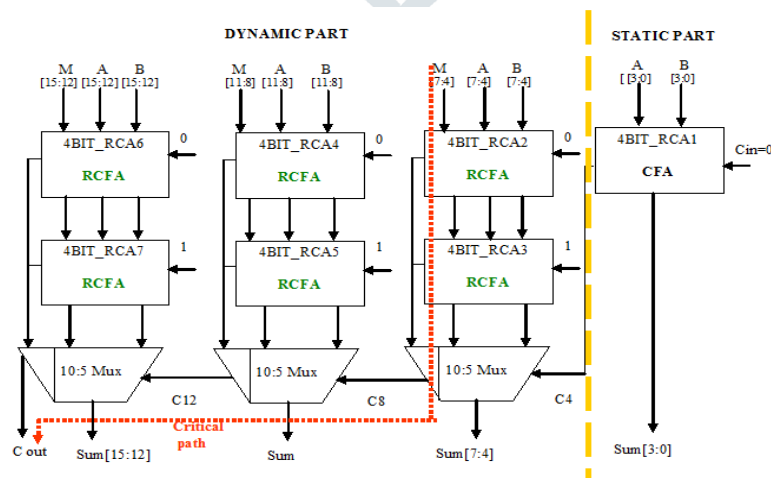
DYNAMIC PART

STATIC PART

M [15:12] A [15:12] B [15:12]

M [11:8] A [11:8] B [11:8]

M [7:4] A [7:4] B [7:4]

A [3:0] B [3:0]

4BIT_RCA6
RCFA
0

4BIT_RCA4
RCFA
0

4BIT_RCA2
RCFA
0

4BIT_RCA1
CFA
Cin=0

4BIT_RCA7
RCFA
1

4BIT_RCA5
RCFA
1

4BIT_RCA3
RCFA
1

10:5 Mux

10:5 Mux

10:5 Mux

C12

C8

C4

Critical path

C out

Sum[15:12]

Sum

Sum[7:4]

Sum[3:0]